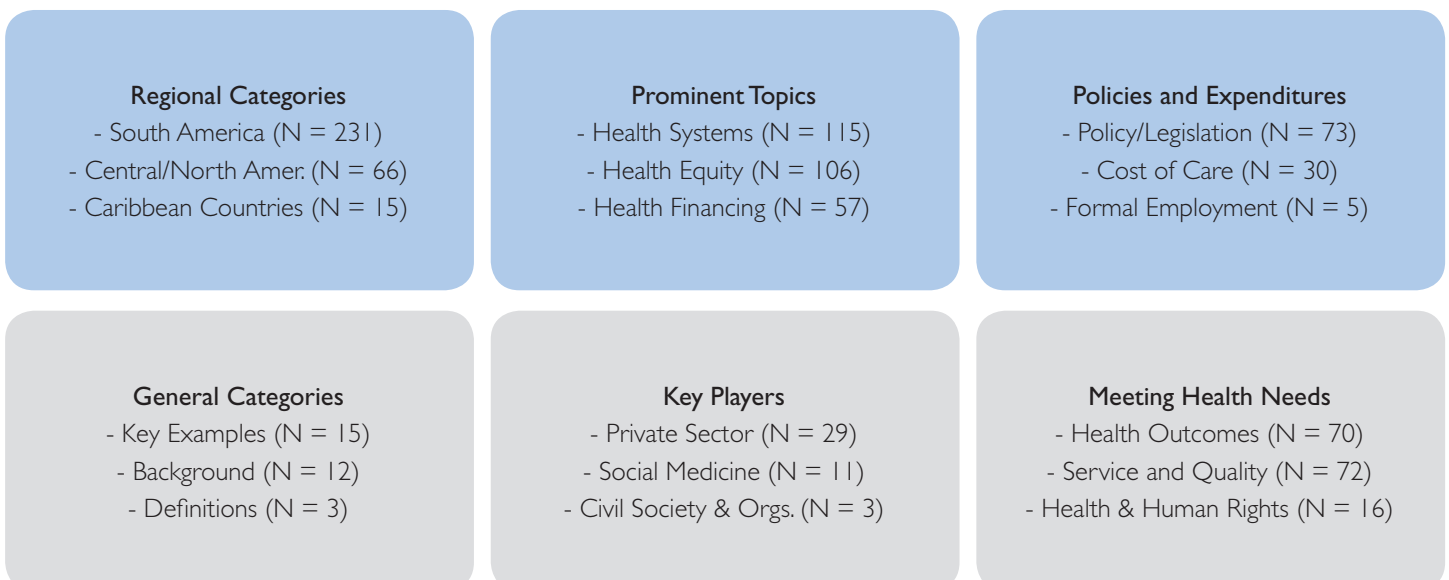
Regional Categories
- South America (N = 231)
- Central/North Amer. (N = 66)
- Caribbean Countries (N = 15)

Prominent Topics
- Health Systems (N = 115)
- Health Equity (N = 106)
- Health Financing (N = 57)

Policies and Expenditures
- Policy/Legislation (N = 73)
- Cost of Care (N = 30)
- Formal Employment (N = 5)

General Categories
- Key Examples (N = 15)
- Background (N = 12)
- Definitions (N = 3)

Key Players
- Private Sector (N = 29)
- Social Medicine (N = 11)
- Civil Society & Orgs. (N = 3)

Meeting Health Needs
- Health Outcomes (N = 70)
- Service and Quality (N = 72)
- Health & Human Rights (N = 16)